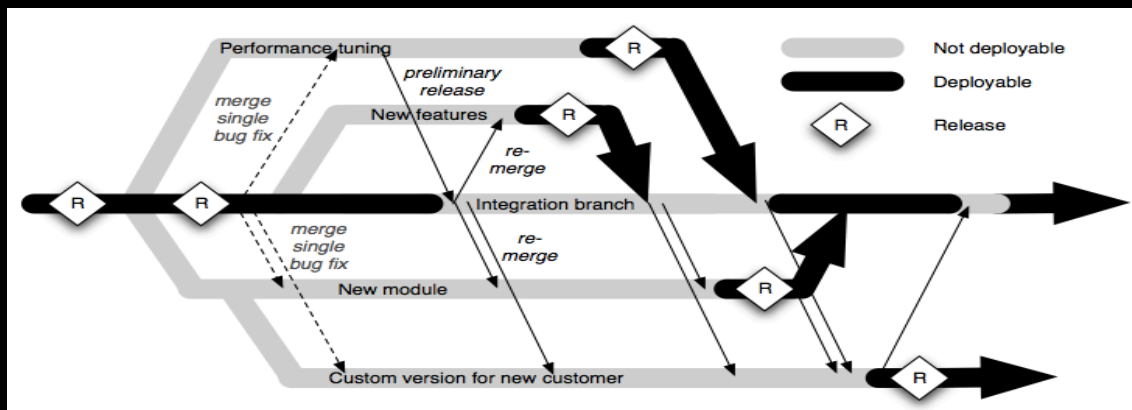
Performance tuning

R

Not deployable

Deployable

R

Release

preliminary release

merge single bug fix

New features

R

re-merge

R

R

Integration branch

merge single bug fix

re-merge

New module

R

Custom version for new customer

R